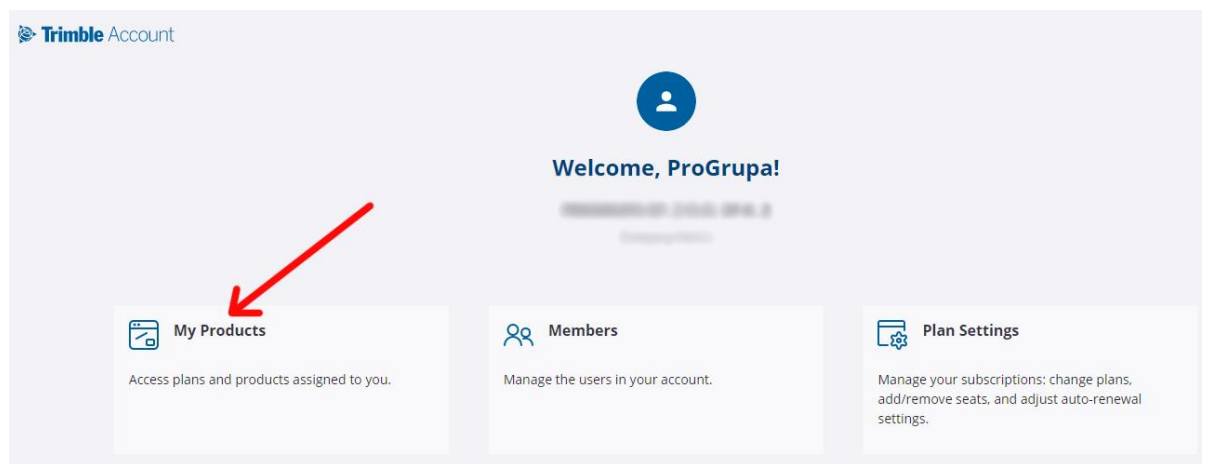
Trimble Account

Welcome, ProGrupa!

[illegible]

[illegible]

My Products

Access plans and products assigned to you.

Members

Manage the users in your account.

Plan Settings

Manage your subscriptions: change plans, add/remove seats, and adjust auto-renewal settings.